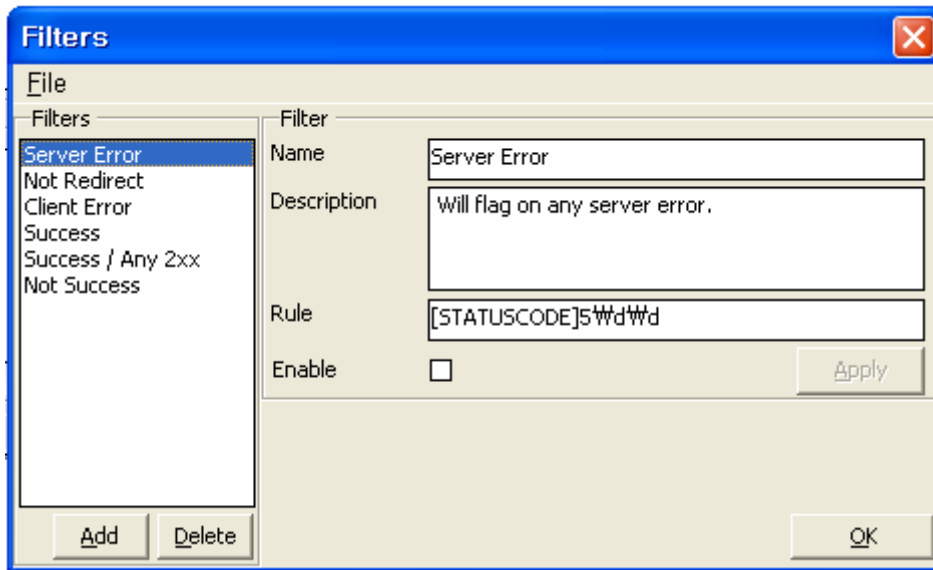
Filters

File

Filters

Server Error
Not Redirect
Client Error
Success
Success / Any 2xx
Not Success

Add Delete

Filter

Name Server Error

Description Will flag on any server error.

Rule [STATUSCODE]5₩d₩d

Enable

Apply

OK